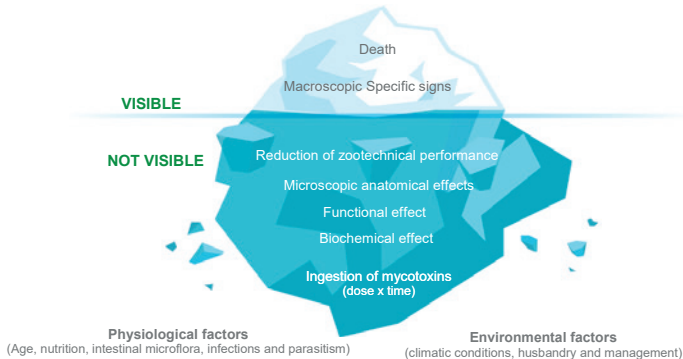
VISIBLE

NOT VISIBLE

Death

Macroscopic Specific signs

Reduction of zootechnical performance

Microscopic anatomical effects

Functional effect

Biochemical effect

Ingestion of mycotoxins
(dose x time)

Physiological factors
(Age, nutrition, intestinal microflora, infections and parasitism)

Environmental factors
(climatic conditions, husbandry and management)